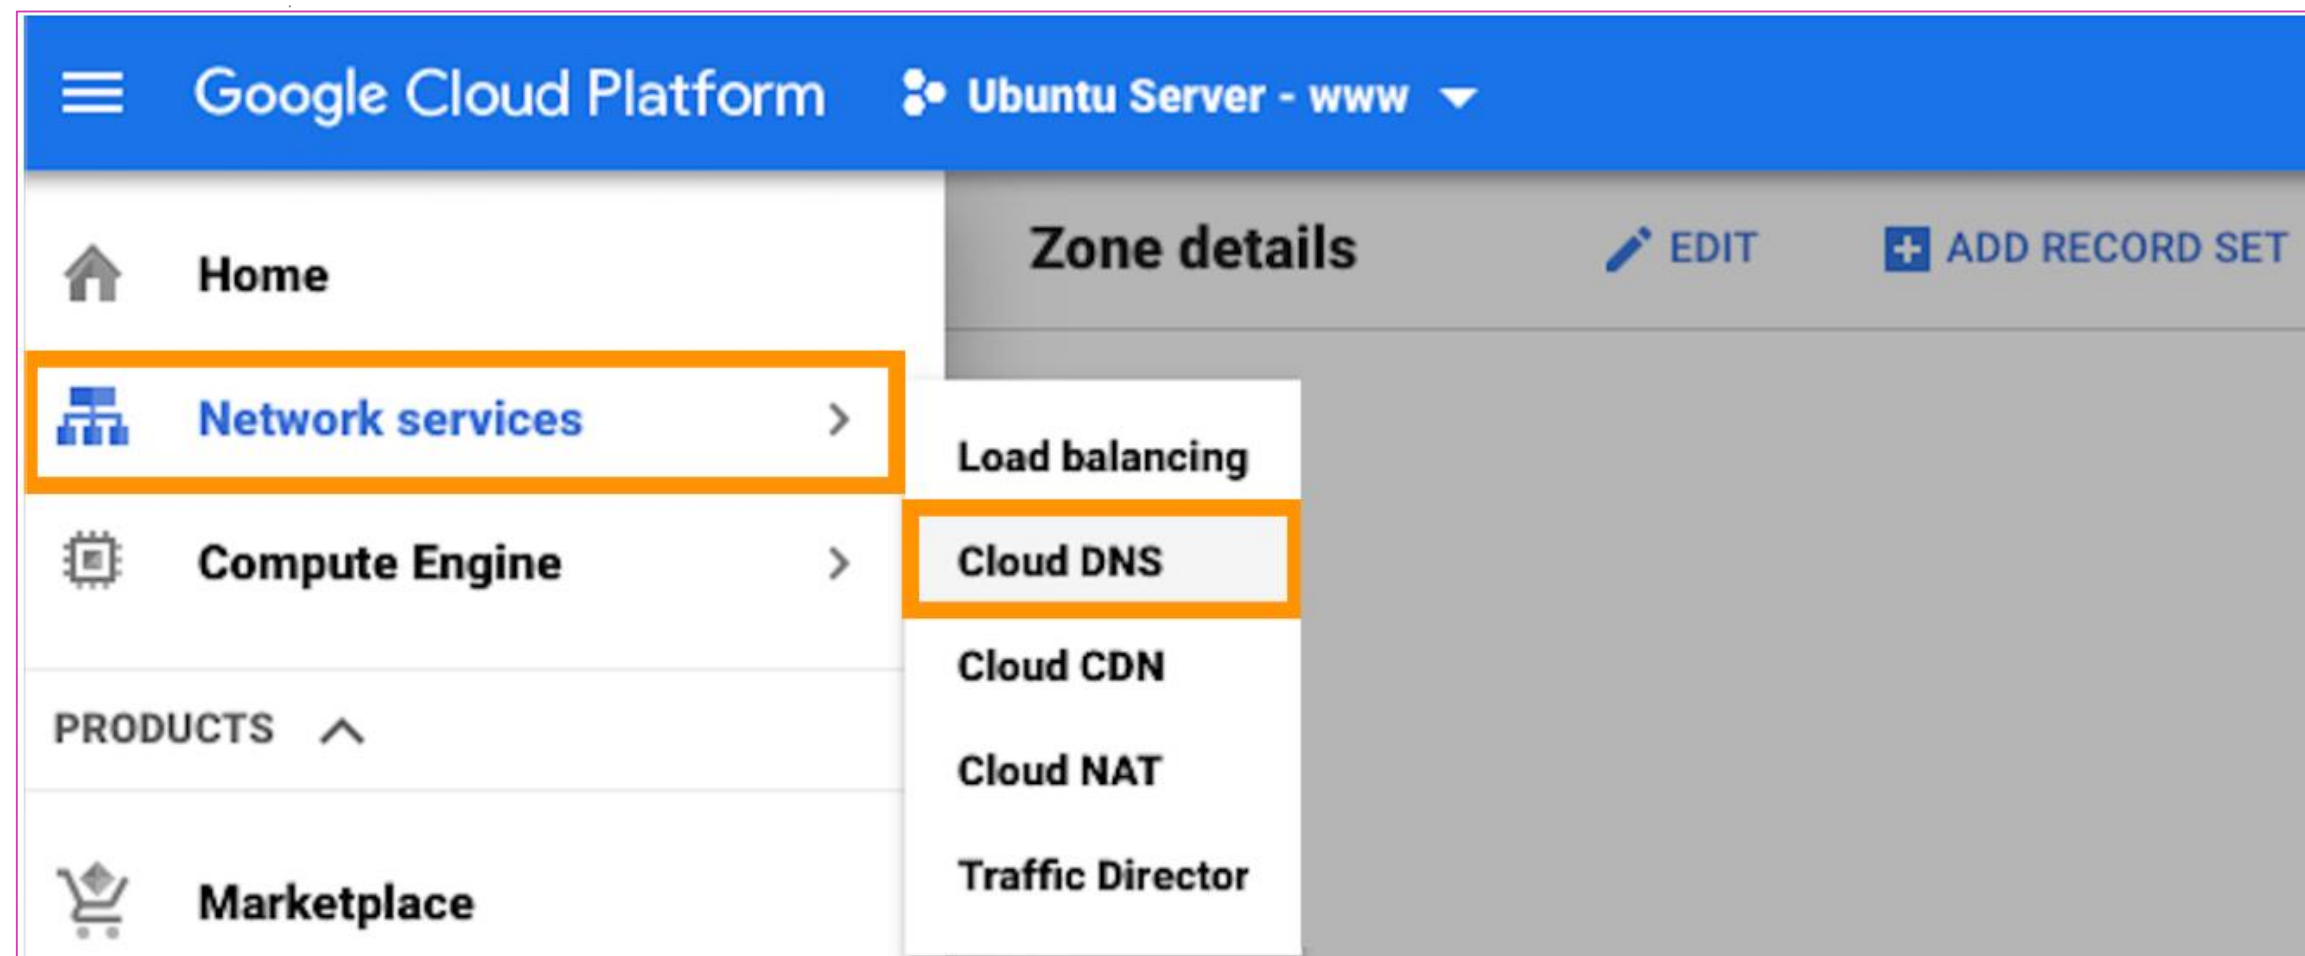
Google Cloud Platform

Ubuntu Server - www

Home

Network services

Compute Engine

PRODUCTS

Marketplace

Load balancing

Cloud DNS

Cloud CDN

Cloud NAT

Traffic Director

Zone details

EDIT

ADD RECORD SET